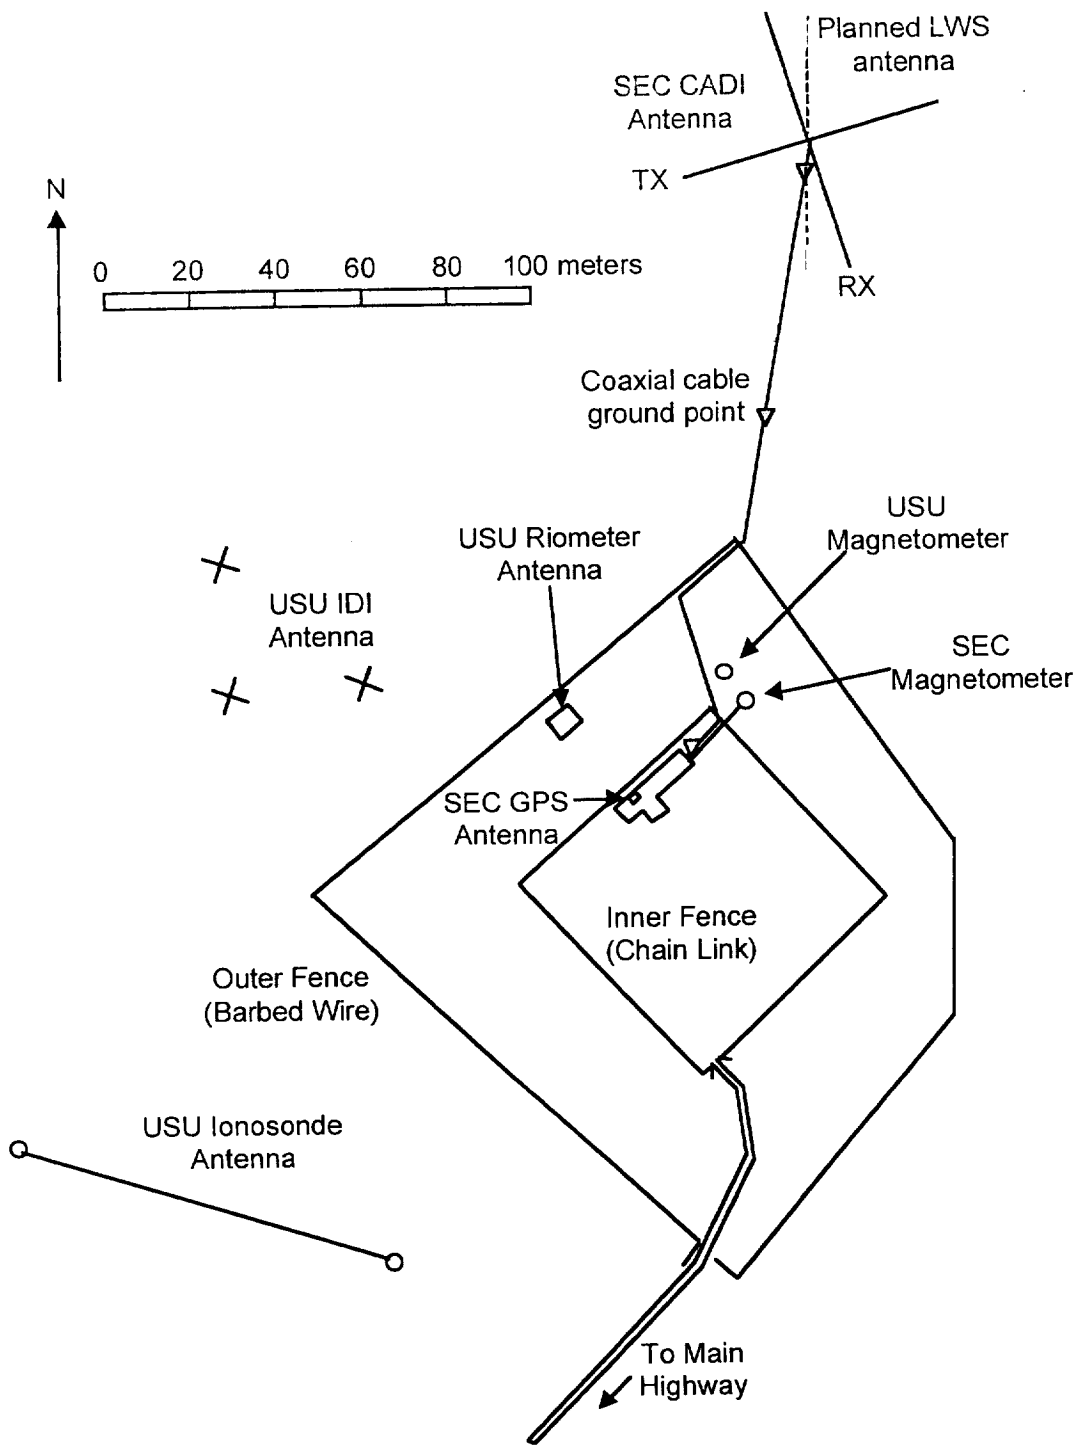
Planned LWS antenna

SEC CADI Antenna

TX

RX

N

0 20 40 60 80 100 meters

Coaxial cable ground point

USU Riometer Antenna

USU Magnetometer

USU IDI Antenna

SEC Magnetometer

SEC GPS Antenna

Inner Fence (Chain Link)

Outer Fence (Barbed Wire)

USU Ionosonde Antenna

To Main Highway